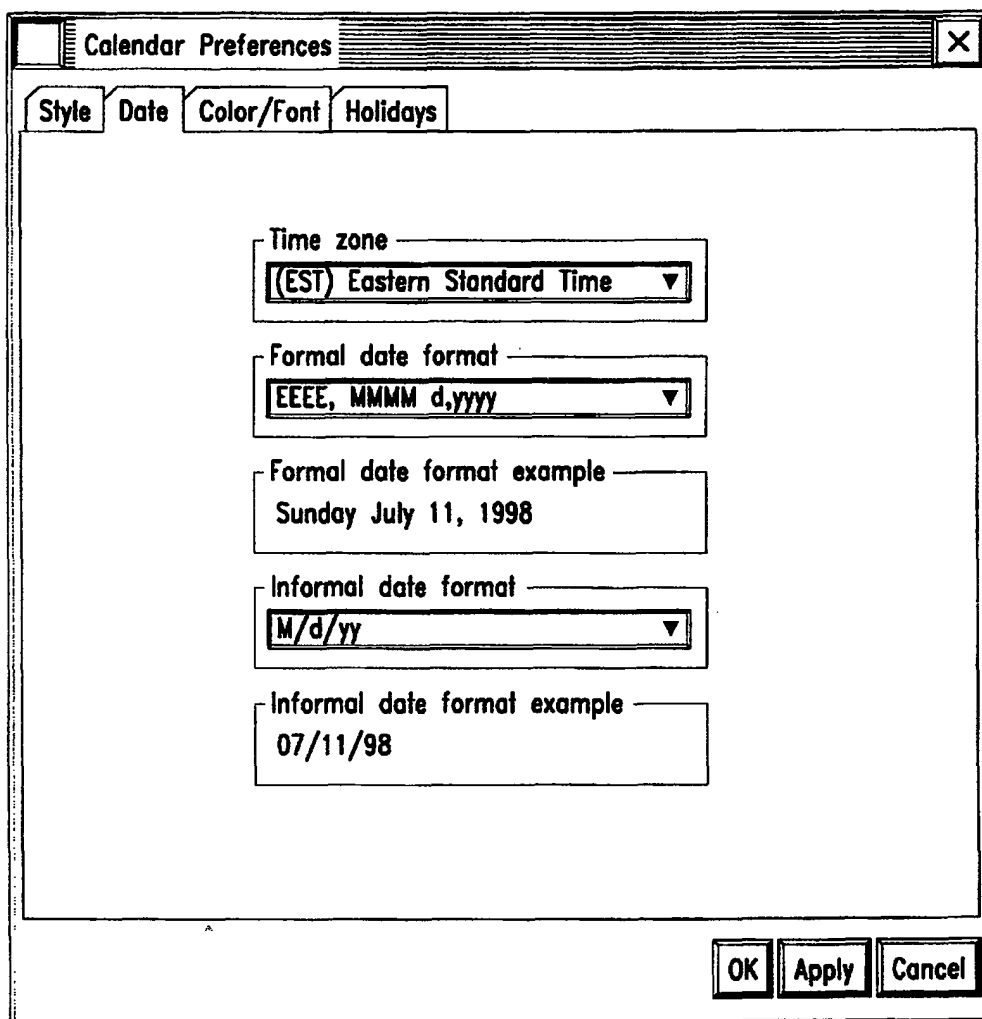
Calendar Preferences

Style
Date
Color/Font
Holidays

Time zone
(EST) Eastern Standard Time

Formal date format
EEEE, MMMM d,yyyy

Formal date format example
Sunday July 11, 1998

Informal date format
M/d/yy

Informal date format example
07/11/98

OK
Apply
Cancel